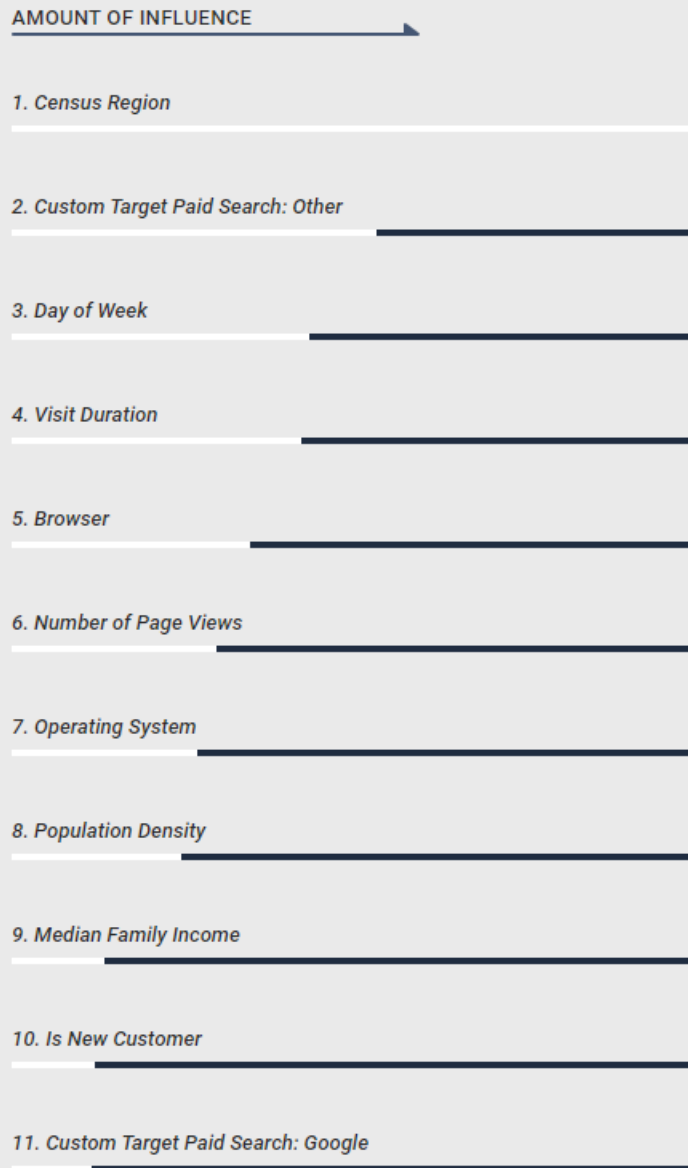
AMOUNT OF INFLUENCE

1. Census Region

2. Custom Target Paid Search: Other

3. Day of Week

4. Visit Duration

5. Browser

6. Number of Page Views

7. Operating System

8. Population Density

9. Median Family Income

10. Is New Customer

11. Custom Target Paid Search: Google